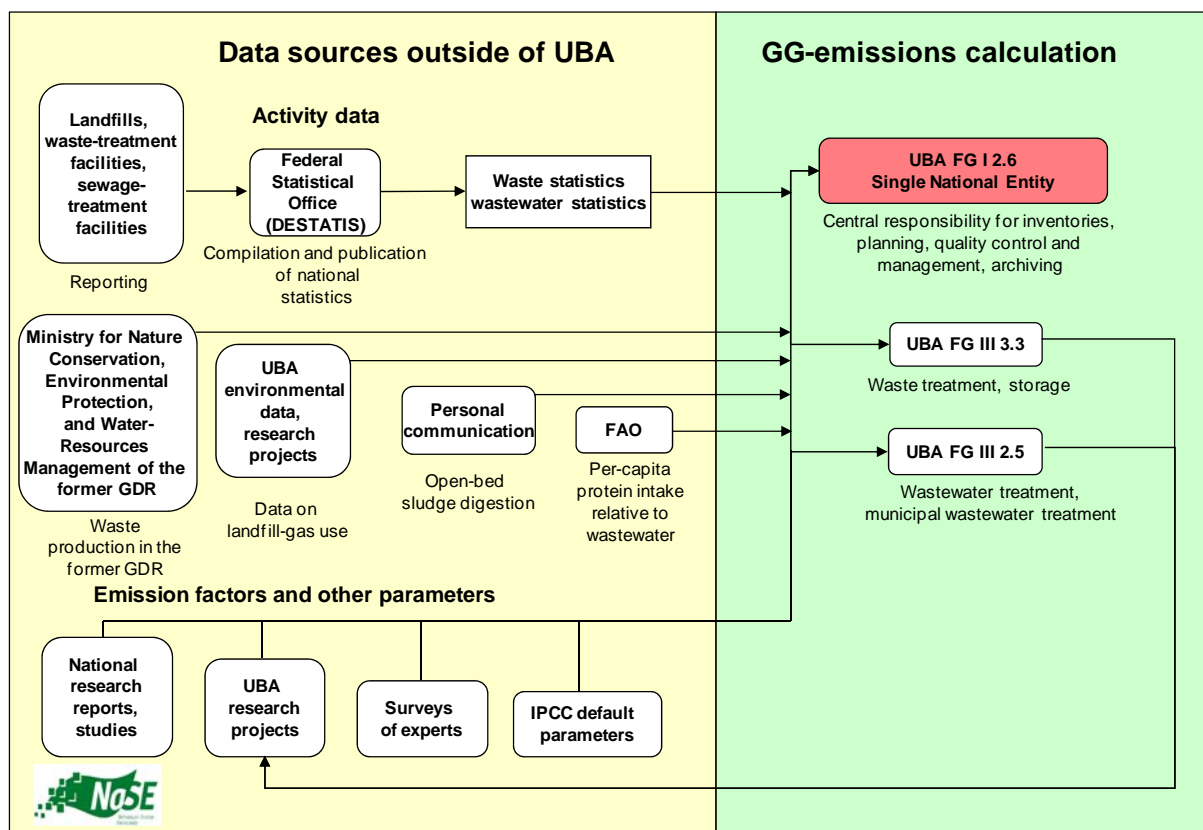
Data sources outside of UBA

GG-emissions calculation

Activity data

Landfills, waste-treatment facilities, sewage-treatment facilities

Reporting

Federal Statistical Office (DESTATIS)

Compilation and publication of national statistics

Waste statistics wastewater statistics

UBA FG I 2.6
Single National Entity

Central responsibility for inventories, planning, quality control and management, archiving

Ministry for Nature Conservation, Environmental Protection, and Water-Resources Management of the former GDR

Waste production in the former GDR

UBA environmental data, research projects

Data on landfill-gas use

Personal communication

Open-bed sludge digestion

FAO

Per-capita protein intake relative to wastewater

UBA FG III 3.3

Waste treatment, storage

UBA FG III 2.5

Wastewater treatment, municipal wastewater treatment

Emission factors and other parameters

National research reports, studies

UBA research projects

Surveys of experts

IPCC default parameters

NaSE